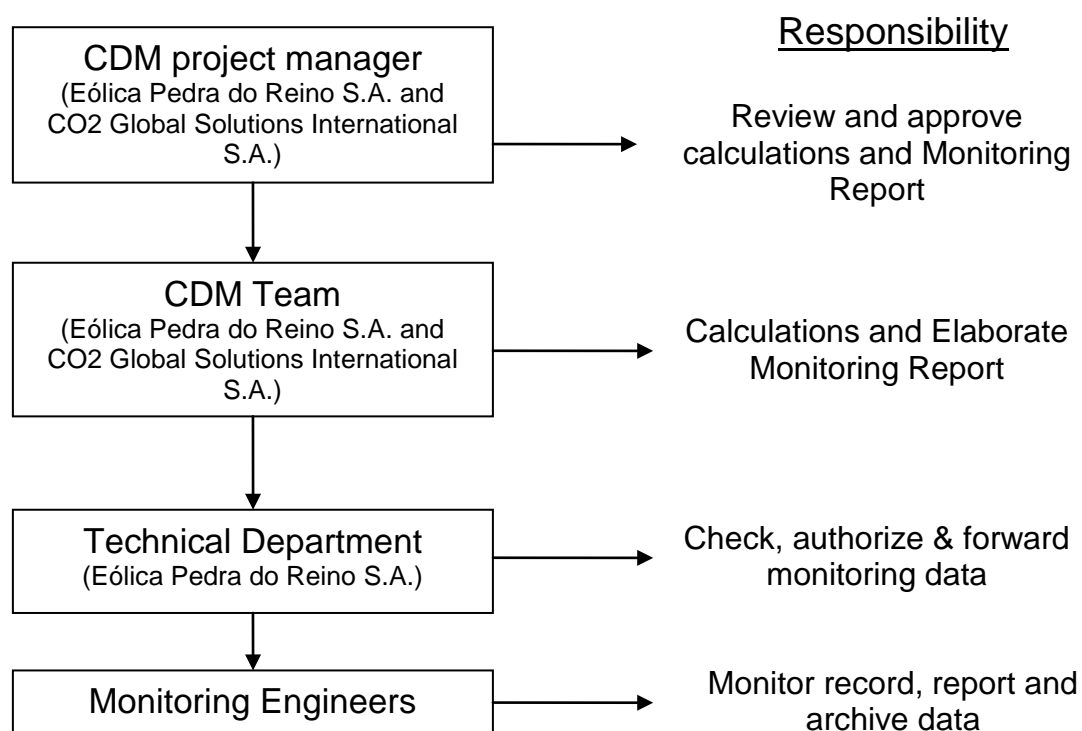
Responsibility

CDM project manager
(Eólica Pedra do Reino S.A. and CO2 Global Solutions International S.A.)

Review and approve calculations and Monitoring Report

CDM Team
(Eólica Pedra do Reino S.A. and CO2 Global Solutions International S.A.)

Calculations and Elaborate Monitoring Report

Technical Department
(Eólica Pedra do Reino S.A.)

Check, authorize & forward monitoring data

Monitoring Engineers

Monitor record, report and archive data